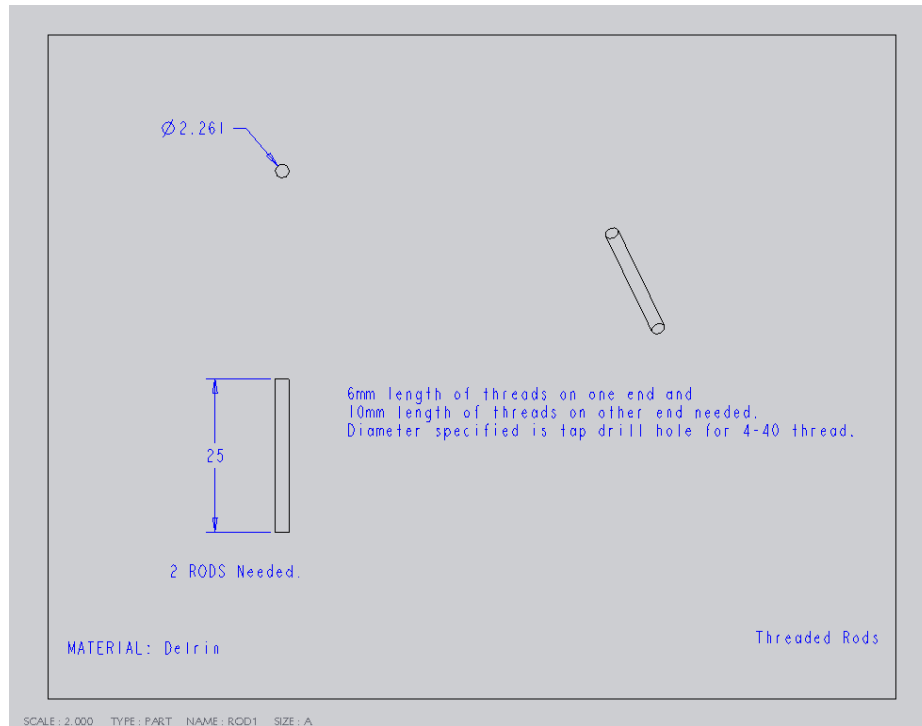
Ø2.261

25

6mm length of threads on one end and
10mm length of threads on other end needed.
Diameter specified is tap drill hole for 4-40 thread.

2 RODS Needed.

MATERIAL: Delrin

Threaded Rods

SCALE : 2.000 TYPE : PART NAME : ROD1 SIZE : A